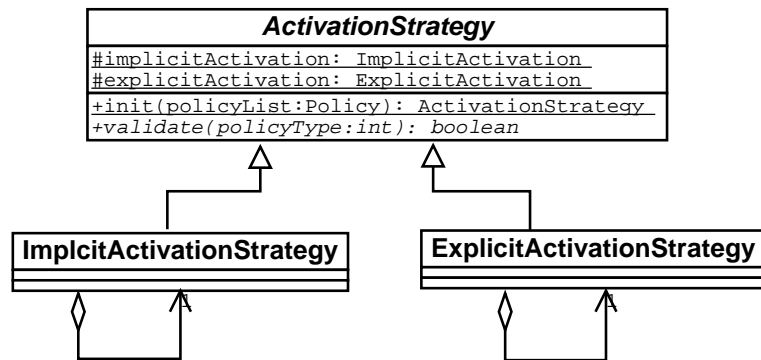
ActivationStrategy

#implicitActivation: ImplicitActivation
#explicitActivation: ExplicitActivation

+init(policyList:Policy): ActivationStrategy
+validate(policyType:int): boolean

ImplcitActivationStrategy

1

ExplicitActivationStrategy

1